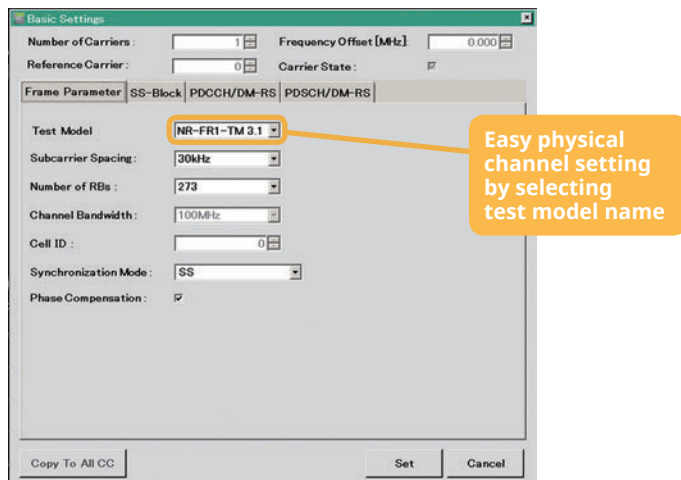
Basic Settings

Number of Carriers : 1
Frequency Offset [MHz] : 0.000
Reference Carrier : 0
Carrier State :

Frame Parameter | SS-Block | PDCCH/DM-RS | PDSCH/DM-RS

Test Model : NR-FR1-TM 3.1
Subcarrier Spacing : 30kHz
Number of RBs : 273
Channel Bandwidth : 100MHz
Cell ID : 0
Synchronization Mode : SS
Phase Compensation :

Easy physical channel setting by selecting test model name

Copy To All CC
Set
Cancel